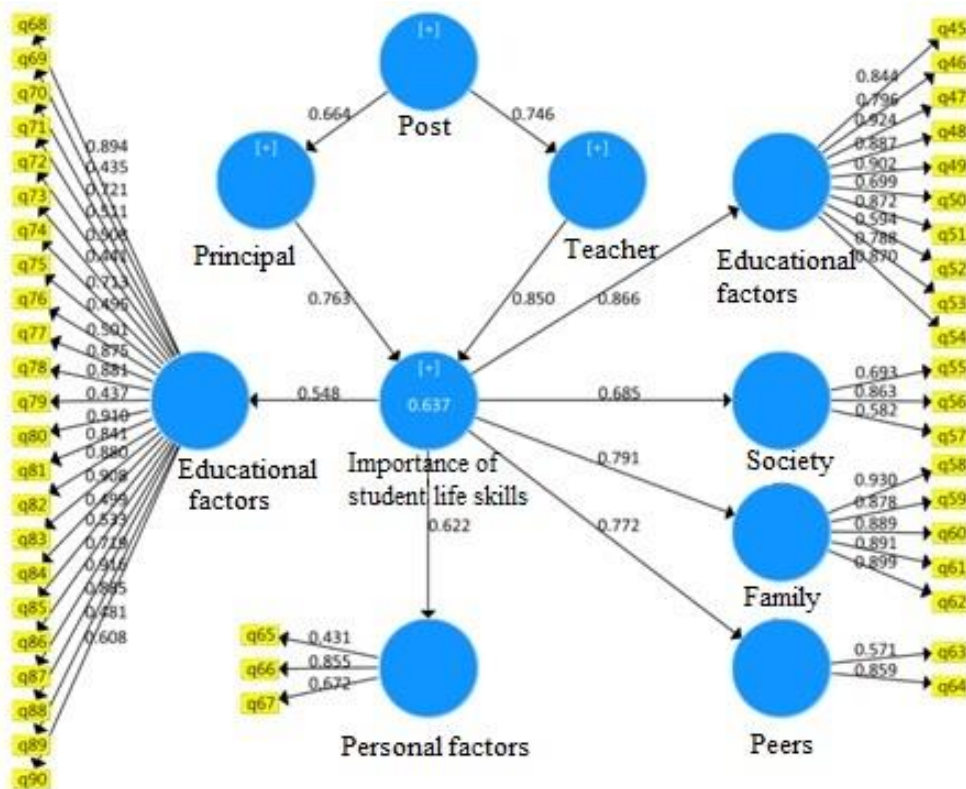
[+]
Post
0.664
0.746
[+]
Principal
[+]
Teacher
0.763
0.850
0.866
Educational factors
0.844
0.796
0.924
0.887
0.902
0.699
0.872
0.594
0.788
0.870
q45
q46
q47
q48
q49
q50
q51
q52
q53
q54
[+]
0.637
Importance of student life skills
0.548
0.685
0.791
0.772
0.622
Society
0.693
0.863
0.582
q55
q56
q57
Family
0.930
0.878
0.889
0.891
0.899
q58
q59
q60
q61
q62
Peers
0.571
0.859
q63
q64
Personal factors
0.431
0.855
0.672
q65
q66
q67
Educational factors
0.894
0.435
0.721
0.511
0.908
0.441
0.713
0.496
0.501
0.875
0.881
0.437
0.910
0.841
0.880
0.908
0.499
0.533
0.718
0.916
0.885
0.481
0.608
q68
q69
q70
q71
q72
q73
q74
q75
q76
q77
q78
q79
q80
q81
q82
q83
q84
q85
q86
q87
q88
q89
q90